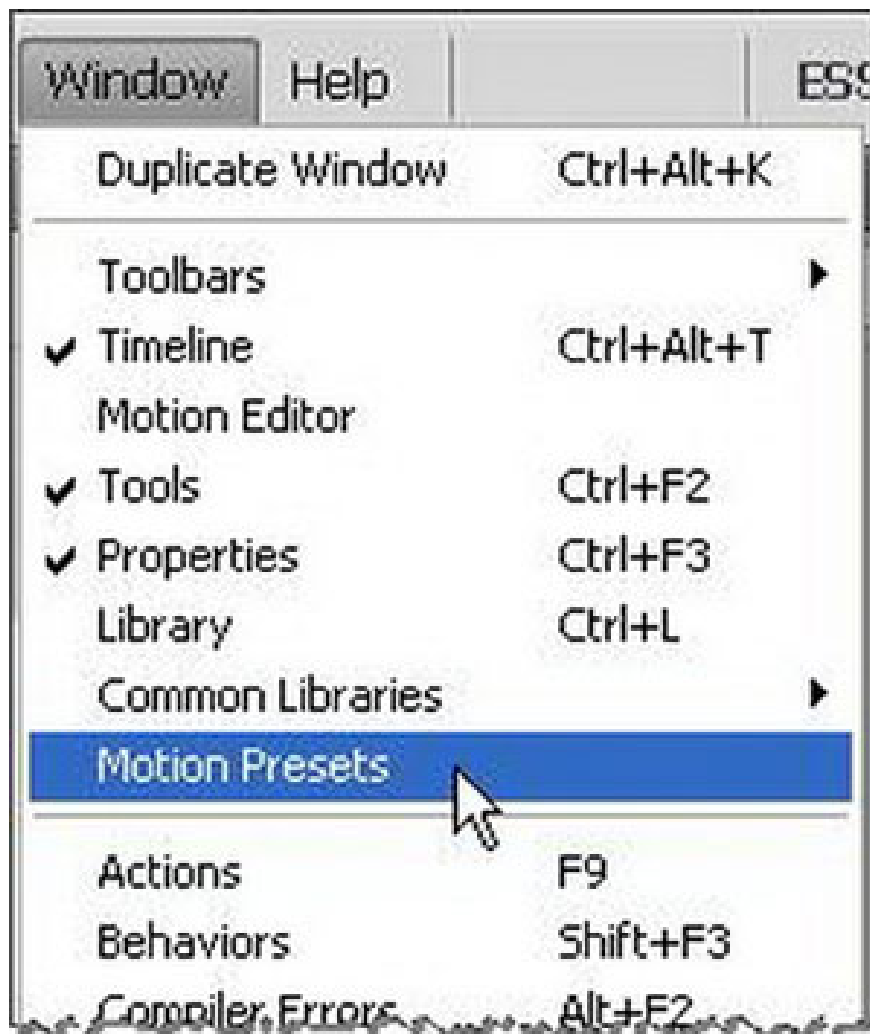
Window Help ES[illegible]

Duplicate Window Ctrl+Alt+K

Toolbars
✓ Timeline Ctrl+Alt+T
Motion Editor
✓ Tools Ctrl+F2
✓ Properties Ctrl+F3
Library Ctrl+L
Common Libraries
Motion Presets

Actions F9
Behaviors Shift+F3
Compiler Errors Alt+F2